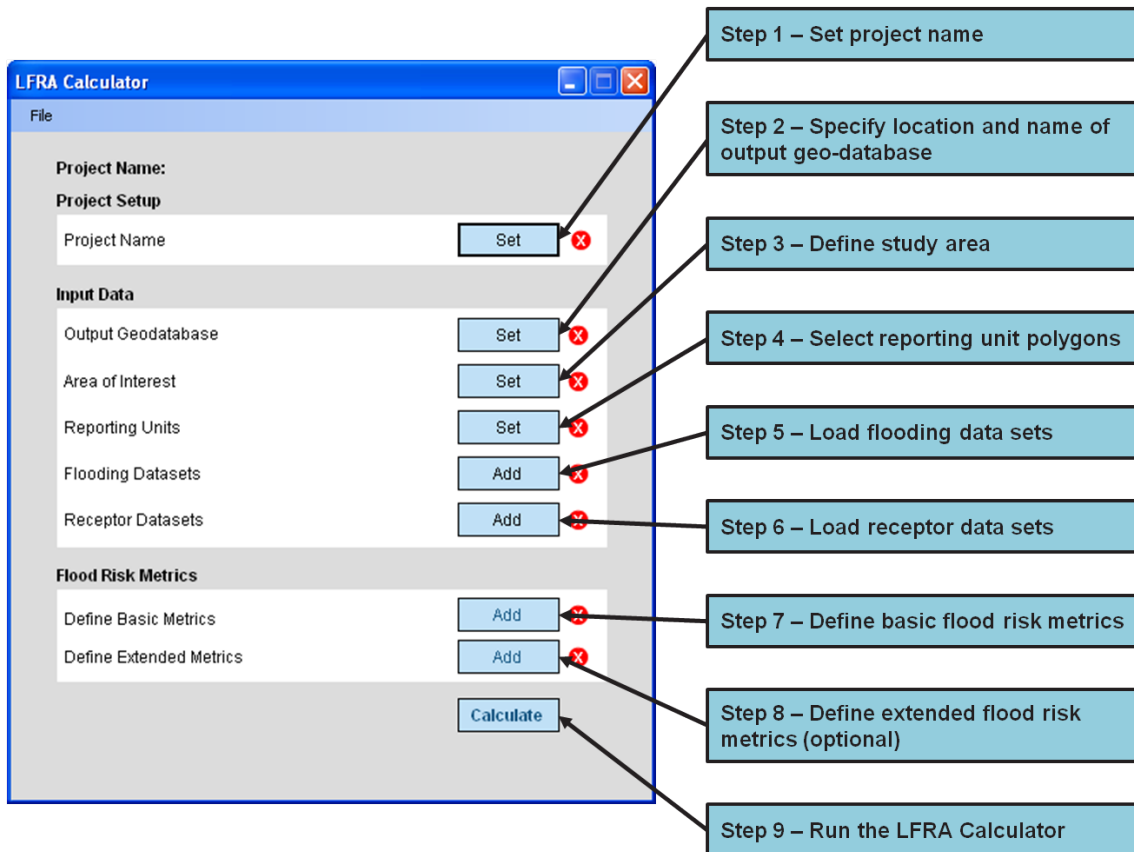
LFRA Calculator

File

Project Name:

Project Setup

Project Name Set

Input Data

Output Geodatabase Set

Area of Interest Set

Reporting Units Set

Flooding Datasets Add

Receptor Datasets Add

Flood Risk Metrics

Define Basic Metrics Add

Define Extended Metrics Add

Calculate

Step 1 – Set project name

Step 2 – Specify location and name of output geo-database

Step 3 – Define study area

Step 4 – Select reporting unit polygons

Step 5 – Load flooding data sets

Step 6 – Load receptor data sets

Step 7 – Define basic flood risk metrics

Step 8 – Define extended flood risk metrics (optional)

Step 9 – Run the LFRA Calculator